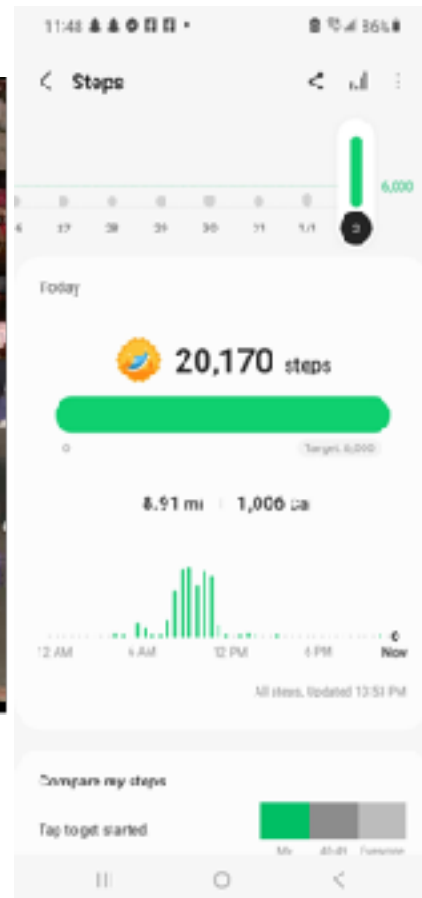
11:48 ♣ ♣ ⚙ ▣ ▣ •

86%

Steps

6,000

6 27 28 29 30 31 1/1 2

Today

20,170 steps

0

Target 6,000

8.91 mi | 1,006 cal

12 AM

6 AM

12 PM

6 PM

Now

All steps, Updated 12:53 PM

Compare my steps

Tap to get started

Me

40-49

Everyone